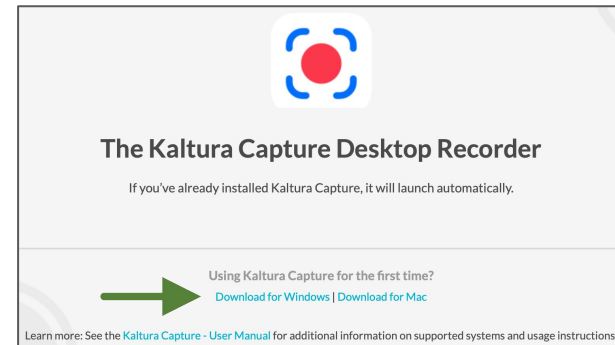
The Kaltura Capture Desktop Recorder

If you've already installed Kaltura Capture, it will launch automatically.

Using Kaltura Capture for the first time?

Download for Windows | Download for Mac

Learn more: See the Kaltura Capture - User Manual for additional information on supported systems and usage instructions